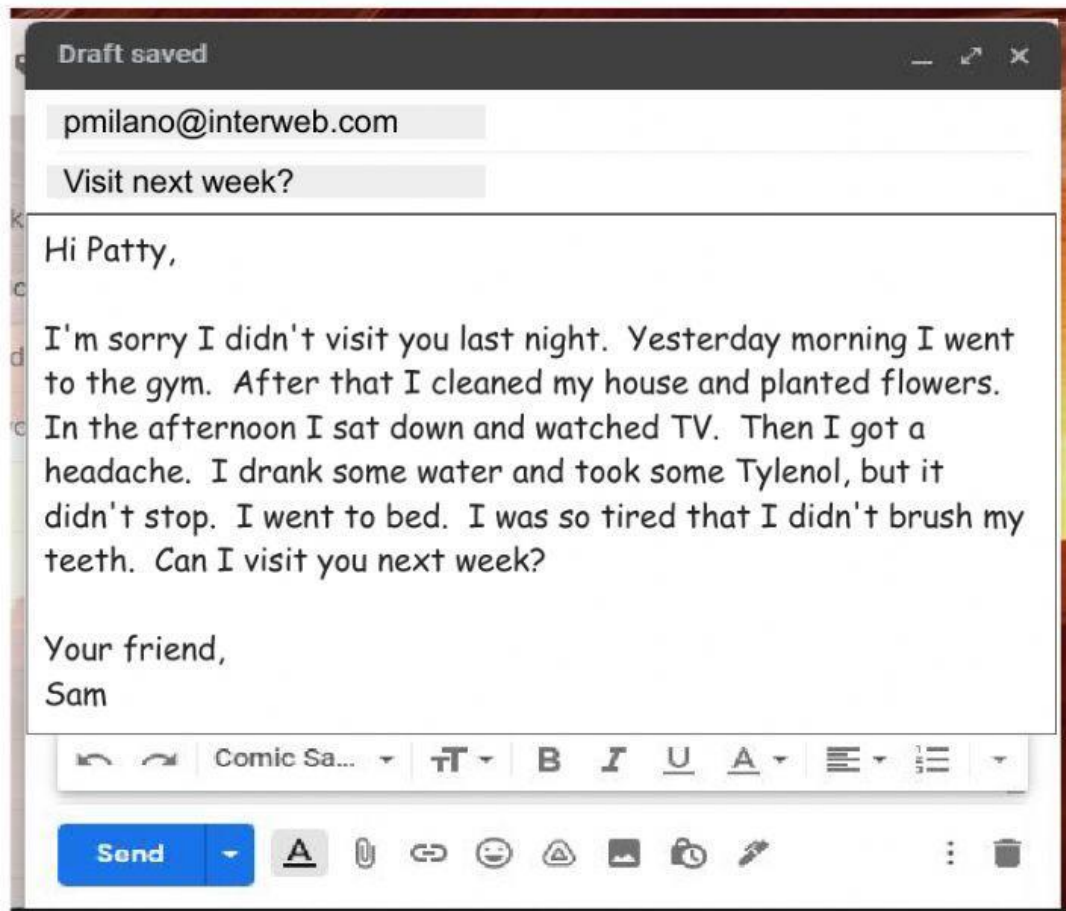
Draft saved

pmilano@interweb.com

Visit next week?

Hi Patty,

I'm sorry I didn't visit you last night. Yesterday morning I went to the gym. After that I cleaned my house and planted flowers. In the afternoon I sat down and watched TV. Then I got a headache. I drank some water and took some Tylenol, but it didn't stop. I went to bed. I was so tired that I didn't brush my teeth. Can I visit you next week?

Your friend,
Sam

Comic Sa...

B I U A

Send